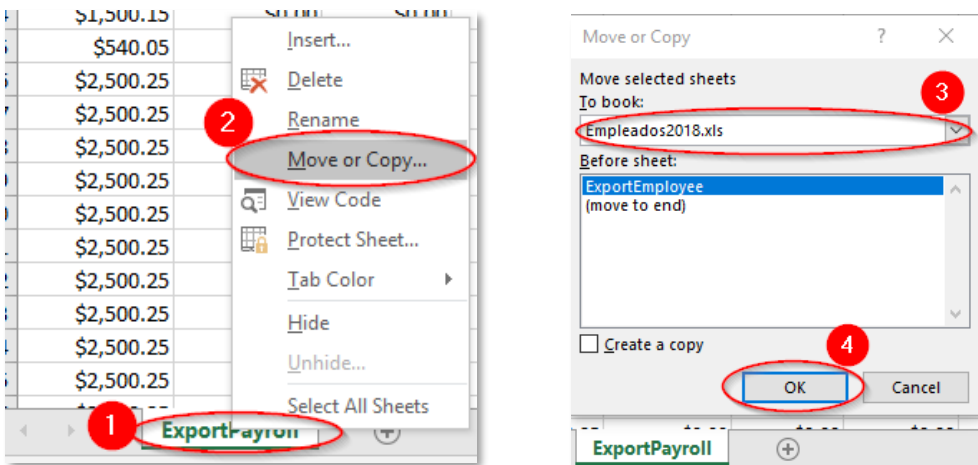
$1,500.15
$540.05
$2,500.25
$2,500.25
$2,500.25
$2,500.25
$2,500.25
$2,500.25
$2,500.25
$2,500.25
$2,500.25
$2,500.25
$2,500.25

Insert...
Delete
Rename
Move or Copy...
View Code
Protect Sheet...
Tab Color
Hide
Unhide...
Select All Sheets

1
ExportPayroll
2

Move or Copy
?
Move selected sheets
To book:
Empleados2018.xls
3
Before sheet:
ExportEmployee
(move to end)
Create a copy
4
OK
Cancel
ExportPayroll